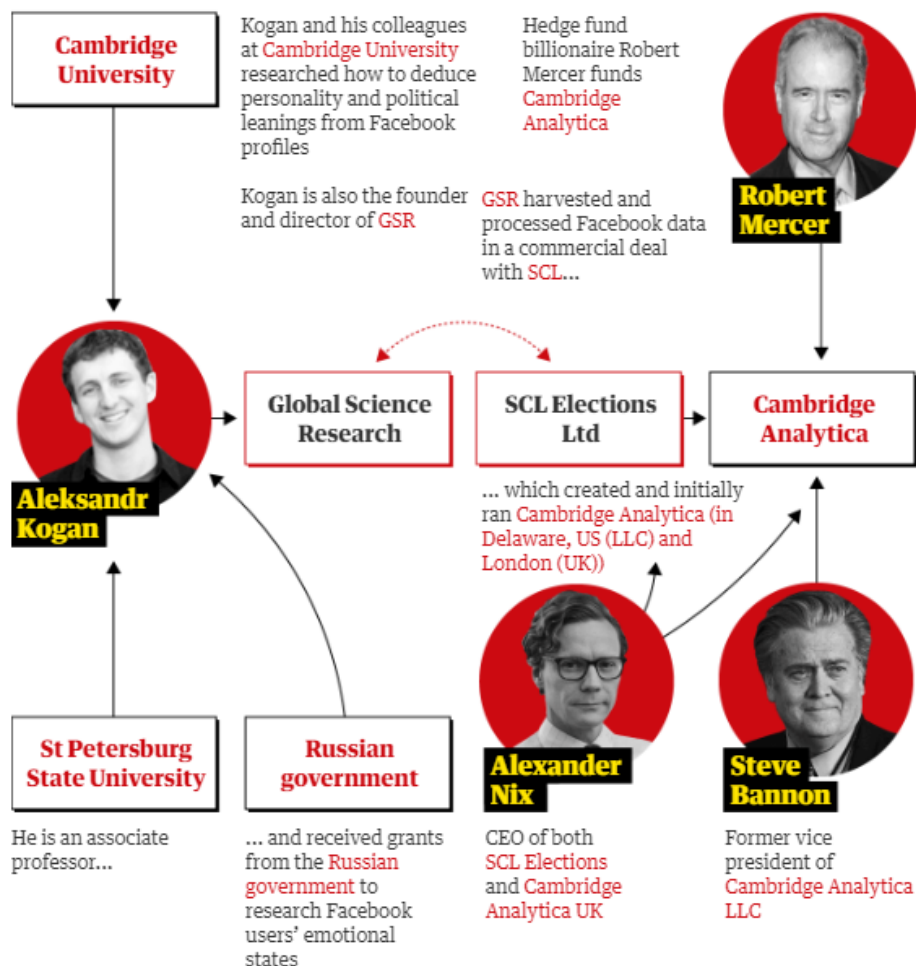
Cambridge University

Kogan and his colleagues at Cambridge University researched how to deduce personality and political leanings from Facebook profiles

Kogan is also the founder and director of GSR

Hedge fund billionaire Robert Mercer funds Cambridge Analytica

GSR harvested and processed Facebook data in a commercial deal with SCL...

Robert Mercer

Aleksandr Kogan

Global Science Research

SCL Elections Ltd

Cambridge Analytica

... which created and initially ran Cambridge Analytica (in Delaware, US (LLC) and London (UK))

St Petersburg State University

Russian government

Alexander Nix

Steve Bannon

He is an associate professor...

... and received grants from the Russian government to research Facebook users' emotional states

CEO of both SCL Elections and Cambridge Analytica UK

Former vice president of Cambridge Analytica LLC